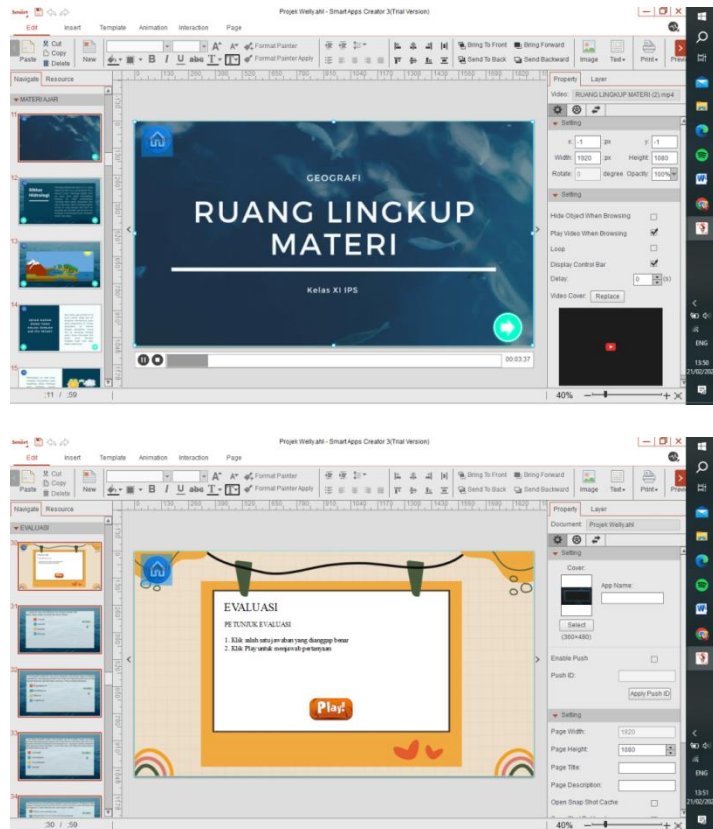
Projek Welly.ahl - Smart Apps Creator 3(Trial Version)

Edit Insert Template Animation Interaction Page

Cut Copy Delete Paste New Format Painter Format Painter Apply Bring To Front Bring Forward Send To Back Send Backward Image Text Print Preview

Navigate Resource

MATERI AJAR

11 12 13 14 15

GEOGRAFI

RUANG LINGKUP MATERI

Kelas XI IPS

00:03:37

11 / 59

Property Layer

Video: RUANG LINGKUP MATERI (2).mp4

Setting

x: -1 px y: -1

Width: 1920 px Height: 1080

Rotate: 0 degree Opacity: 100%

Setting

Hide Object When Browsing

Play Video When Browsing

Loop

Display Control Bar

Delay: 0 (s)

Video Cover: Replace

40%

ENG

13:50 21/02/202

Projek Welly.ahl - Smart Apps Creator 3(Trial Version)

Edit Insert Template Animation Interaction Page

Cut Copy Delete Paste New Format Painter Format Painter Apply Bring To Front Bring Forward Send To Back Send Backward Image Text Print Preview

Navigate Resource

EVALUASI

30 31 32 33 34

EVALUASI

PETUNJUK EVALUASI

1. Klik salah satu jawaban yang dianggap benar
2. Klik Play untuk menjawab pertanyaan

Play!

30 / 59

Property Layer

Document: Projek Welly.ahl

Setting

Cover: App Name:

Select

(360×480)

Enable Push

Push ID:

Apply Push ID

Setting

Page Width: 1920

Page Height: 1080

Page Title:

Page Description:

Open Snap Shot Cache

40%

ENG

13:51 21/02/202